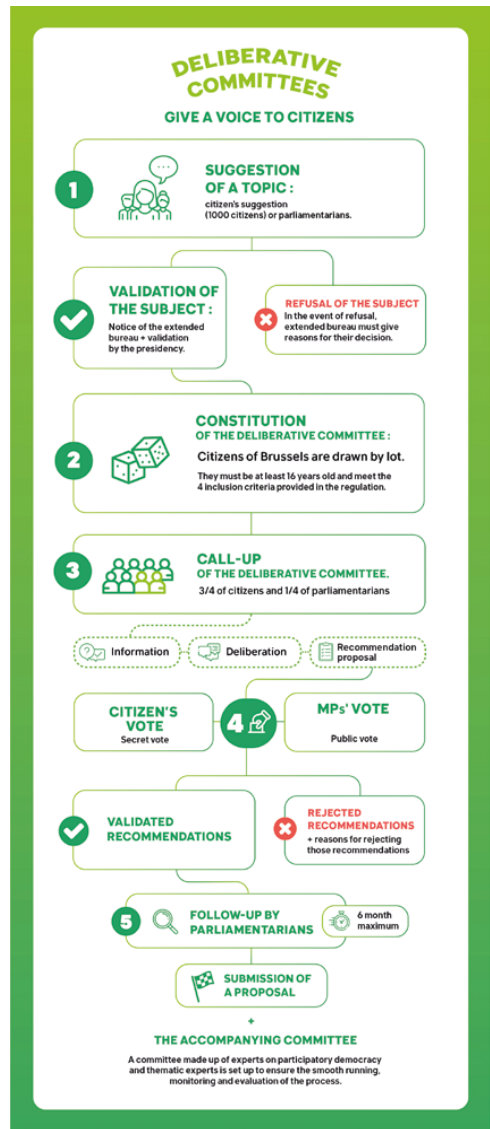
DELIBERATIVE COMMITTEES

GIVE A VOICE TO CITIZENS

1

SUGGESTION OF A TOPIC :
citizen's suggestion (1000 citizens) or parliamentarians.

VALIDATION OF THE SUBJECT :
Notice of the extended bureau + validation by the presidency.

REFUSAL OF THE SUBJECT
In the event of refusal, extended bureau must give reasons for their decision.

2

CONSTITUTION OF THE DELIBERATIVE COMMITTEE :
Citizens of Brussels are drawn by lot.
They must be at least 16 years old and meet the 4 inclusion criteria provided in the regulation.

3

CALL-UP OF THE DELIBERATIVE COMMITTEE.
3/4 of citizens and 1/4 of parliamentarians

Information

Deliberation

Recommendation proposal

CITIZEN'S VOTE
Secret vote

4

MPs' VOTE
Public vote

VALIDATED RECOMMENDATIONS

REJECTED RECOMMENDATIONS
+ reasons for rejecting those recommendations

5

FOLLOW-UP BY PARLIAMENTARIANS

6 month maximum

SUBMISSION OF A PROPOSAL

+

THE ACCOMPANYING COMMITTEE

A committee made up of experts on participatory democracy and thematic experts is set up to ensure the smooth running, monitoring and evaluation of the process.